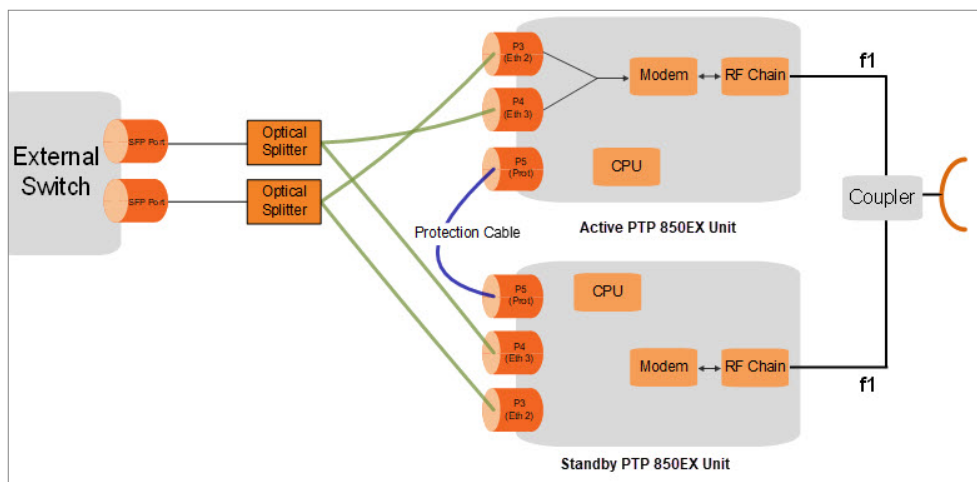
External Switch

SFP Port

SFP Port

Optical Splitter

Optical Splitter

P3 (Eth 2)

P4 (Eth 3)

P5 (Prot)

Modem

RF Chain

CPU

Active PTP 850EX Unit

f1

Coupler

Protection Cable

P5 (Prot)

CPU

P4 (Eth 3)

Modem

RF Chain

P3 (Eth 2)

f1

Standby PTP 850EX Unit